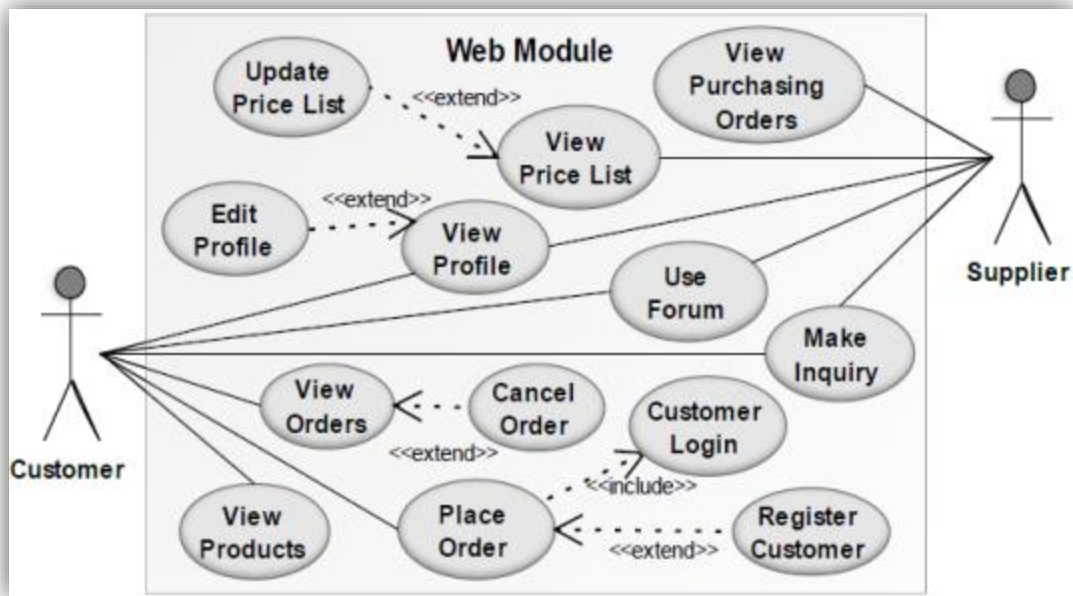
Web Module

Update Price List

<<extend>>

View Price List

View Purchasing Orders

Edit Profile

<<extend>>

View Profile

Use Forum

Make Inquiry

Supplier

Customer

View Orders

Cancel Order

<<extend>>

Customer Login

<<include>>

View Products

Place Order

Register Customer

<<extend>>